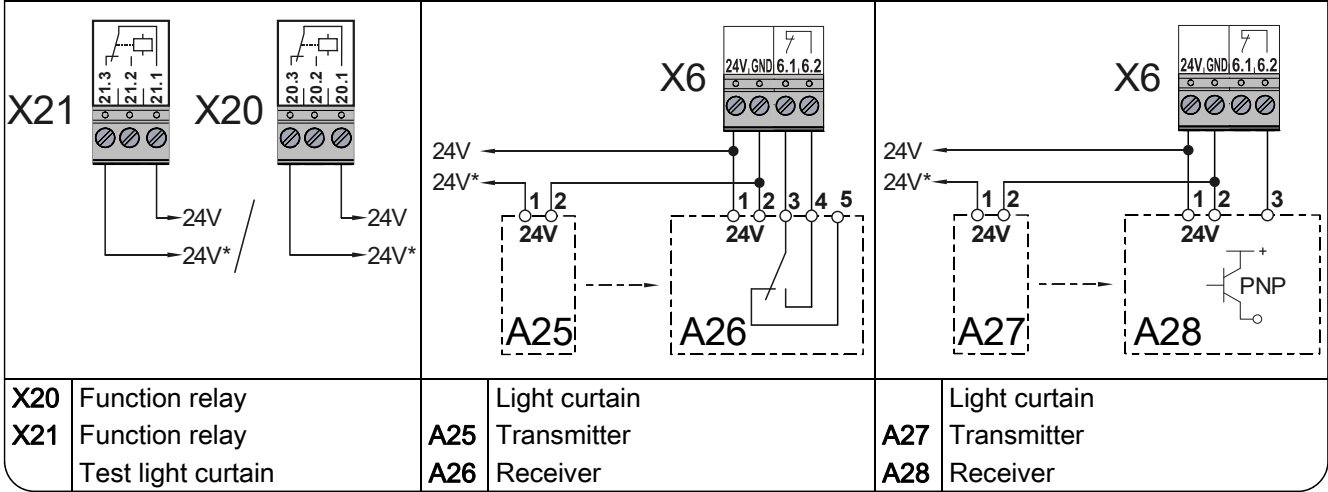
X21 21.3 21.2 21.1 X20 20.3 20.2 20.1

24V
24V*
/
24V
24V*

X6 24V GND 6.1 6.2

24V
24V*
1 2
24V
1 2 3 4 5
24V
A25
A26

X6 24V GND 6.1 6.2

24V
24V*
1 2
24V
1 2 3
24V
+
PNP
A27
A28

| | | | | | |
|---|---|---|---|---|---|
| X20 | Function relay | | Light curtain | | Light curtain |
| X21 | Function relay | A25 | Transmitter | A27 | Transmitter |
| | Test light curtain | A26 | Receiver | A28 | Receiver |